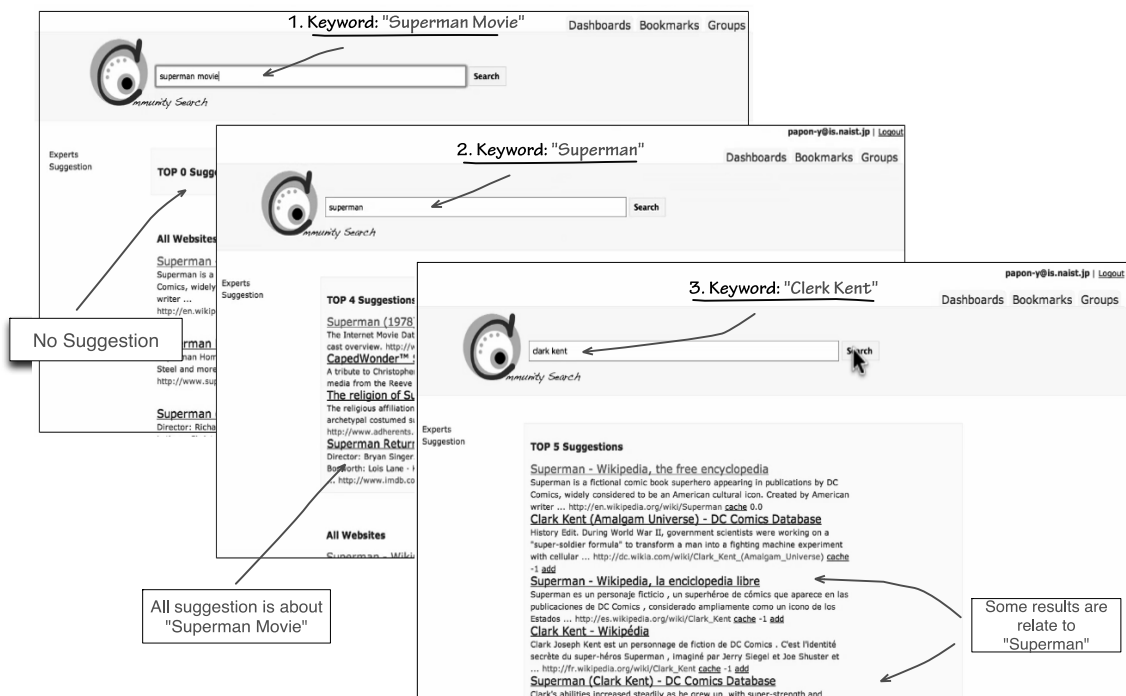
1. Keyword: "Superman Movie"

Dashboards Bookmarks Groups

superman movie

Search

mmunity Search

Experts Suggestion

TOP 0 Sugge

All Websites

Superman

Superman is a

Comics, widely

writer ...

http://en.wikip

No Suggestion

rman

rman Hom

Steel and more

http://www.sup

Superman

Director: Richa

papon-y@is.naist.jp | Logout

2. Keyword: "Superman"

Dashboards Bookmarks Groups

superman

Search

mmunity Search

Experts Suggestion

TOP 4 Suggestions

Superman (1978

The Internet Movie Dat

cast overview. http://w

CapedWonder™

A tribute to Christophe

media from the Reeve

The religion of Su

The religious affiliation

archetypal costumed s

http://www.adherents.

Superman Retur

Director: Bryan Singer

Bosworth: Lois Lane -

... http://www.imdb.co

All Websites

papon-y@is.naist.jp | Logout

3. Keyword: "Clerk Kent"

Dashboards Bookmarks Groups

clark kent

Search

mmunity Search

Experts Suggestion

TOP 5 Suggestions

Superman - Wikipedia, the free encyclopedia

Superman is a fictional comic book superhero appearing in publications by DC Comics, widely considered to be an American cultural icon. Created by American writer ... http://en.wikipedia.org/wiki/Superman cache 0.0

Clark Kent (Amalgam Universe) - DC Comics Database

History Edit. During World War II, government scientists were working on a "super-soldier formula" to transform a man into a fighting machine experiment with cellular ... http://dc.wikia.com/wiki/Clark_Kent_(Amalgam_Universe) cache -1 add

Superman - Wikipedia, la enciclopedia libre

Superman es un personaje ficticio , un superhéroe de cómics que aparece en las publicaciones de DC Comics , considerado ampliamente como un icono de los Estados ... http://es.wikipedia.org/wiki/Clark_Kent cache -1 add

Clark Kent - Wikipédia

Clark Joseph Kent est un personnage de fiction de DC Comics . C'est l'identité secrète du super-héros Superman , imaginé par Jerry Siegel et Joe Shuster et ... http://fr.wikipedia.org/wiki/Clark_Kent cache -1 add

Superman (Clark Kent) - DC Comics Database

Clark's abilities increased steadily as he grew up, with super-strength and

All suggestion is about "Superman Movie"

Some results are relate to "Superman"